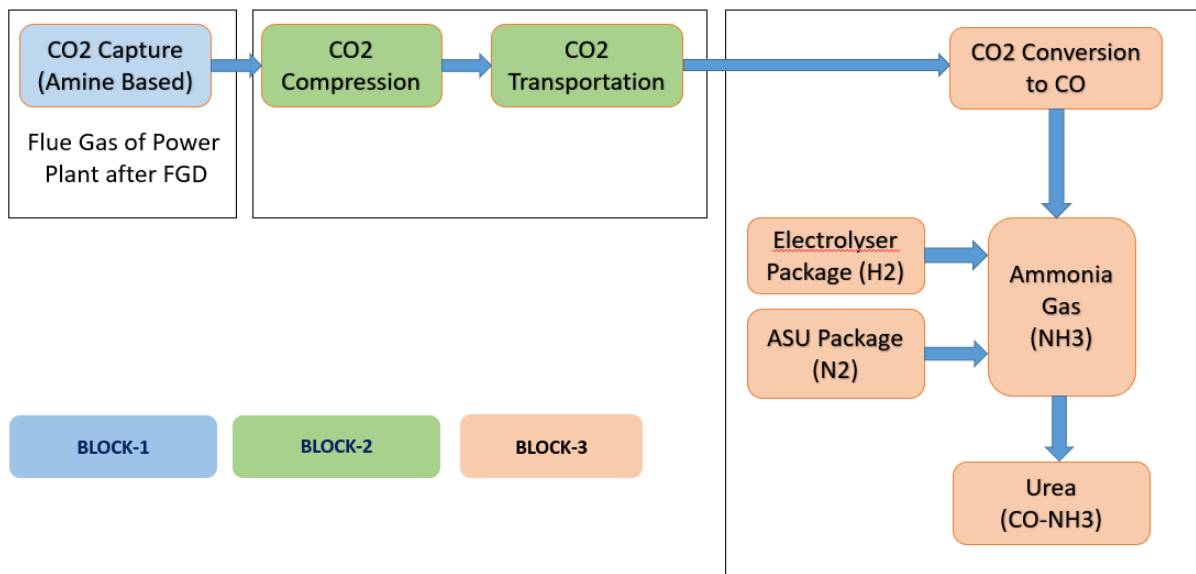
CO2 Capture (Amine Based)

Flue Gas of Power Plant after FGD

CO2 Compression

CO2 Transportation

CO2 Conversion to CO

Electrolyser Package (H2)

ASU Package (N2)

Ammonia Gas (NH3)

Urea (CO-NH3)

BLOCK-1

BLOCK-2

BLOCK-3